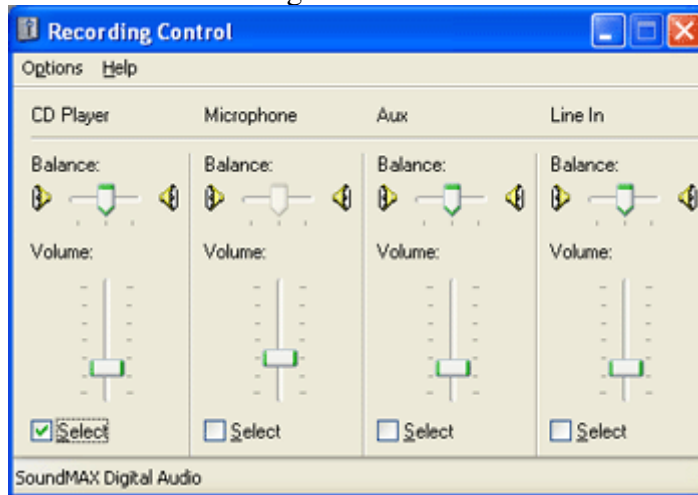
Recording Control

Options Help

CD Player

Balance:

Volume:

Select

Microphone

Balance:

Volume:

Select

Aux

Balance:

Volume:

Select

Line In

Balance:

Volume:

Select

SoundMAX Digital Audio